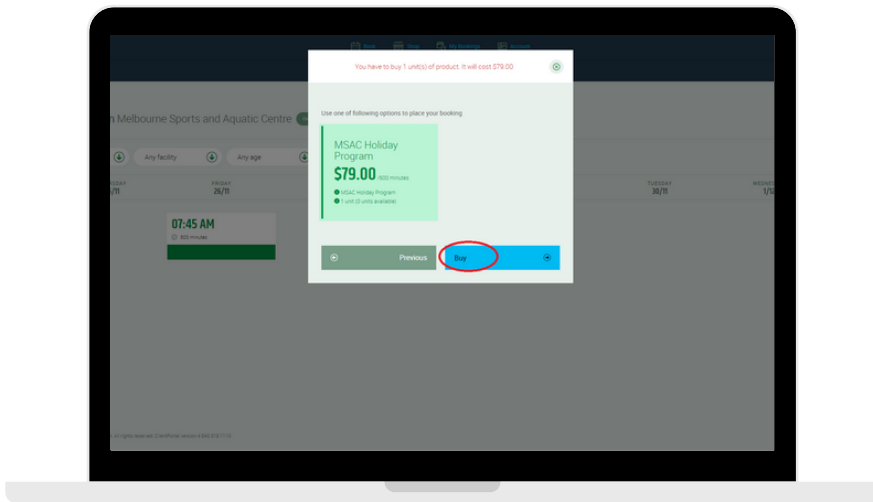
Book Store My Bookings Account

You have to buy 1 unit(s) of product. It will cost $79.00

Use one of following options to place your booking

MSAC Holiday Program

$79.00 /600 minutes

MSAC Holiday Program

1 unit (0 units available)

Previous

Buy

Melbourne Sports and Aquatic Centre

Any facility

Any age

FRIDAY 26/11

TUESDAY 30/11

07:45 AM

600 minutes

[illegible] All rights reserved. ClientPortal version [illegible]